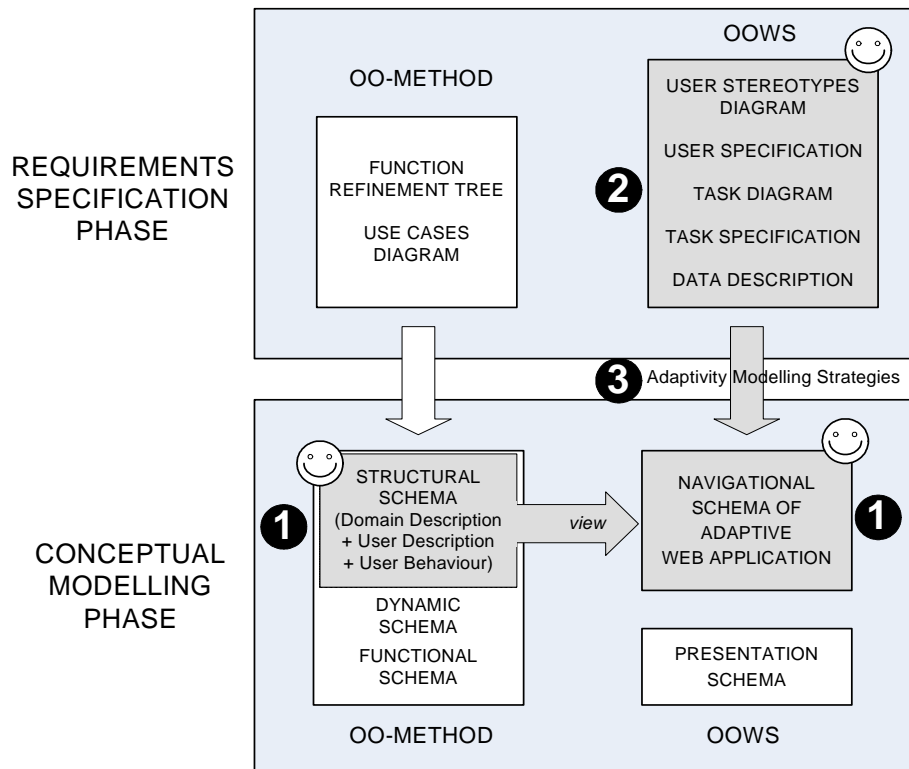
REQUIREMENTS SPECIFICATION PHASE

OO-METHOD

FUNCTION REFINEMENT TREE

USE CASES DIAGRAM

OOWS

USER STEREOTYPES DIAGRAM

USER SPECIFICATION

2

TASK DIAGRAM

TASK SPECIFICATION

DATA DESCRIPTION

3 Adaptivity Modelling Strategies

CONCEPTUAL MODELLING PHASE

1

STRUCTURAL SCHEMA (Domain Description + User Description + User Behaviour)

view

NAVIGATIONAL SCHEMA OF ADAPTIVE WEB APPLICATION

1

DYNAMIC SCHEMA

FUNCTIONAL SCHEMA

PRESENTATION SCHEMA

OO-METHOD

OOWS